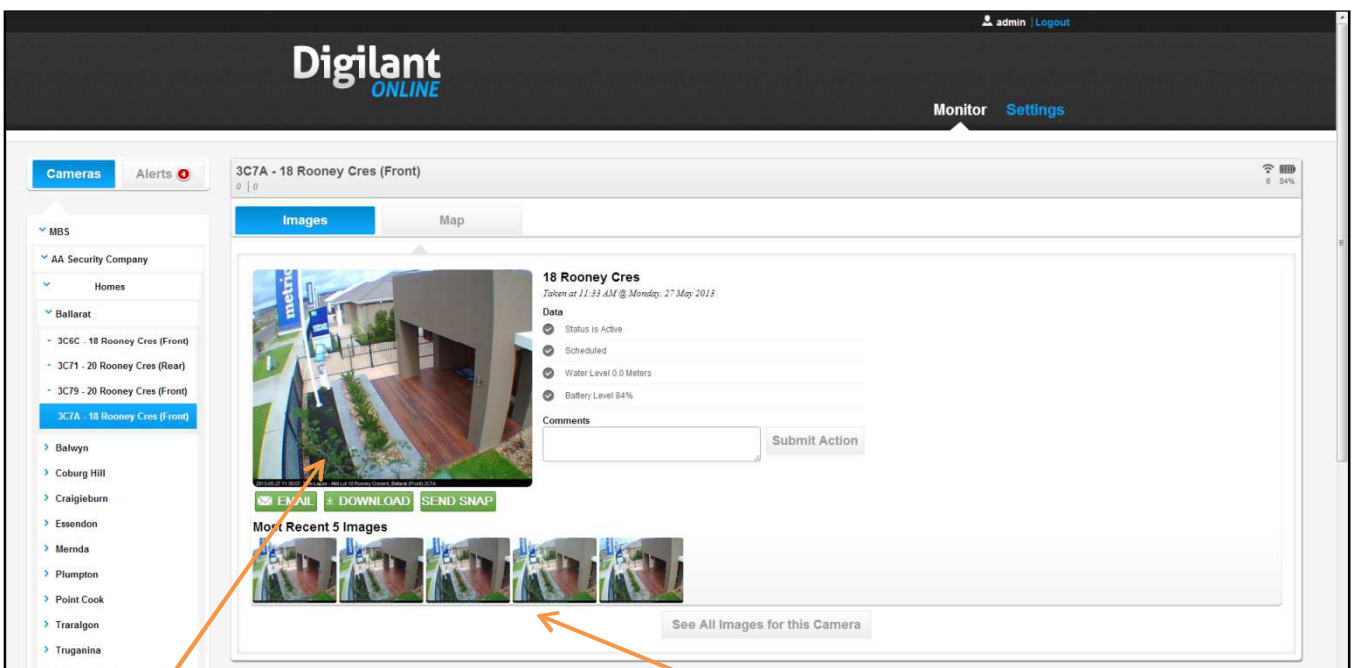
admin | Logout

Digilant ONLINE

Monitor Settings

Cameras Alerts 0

MBS
AA Security Company
Homes
Ballarat
- 3C6C - 18 Rooney Cres (Front)
- 3C71 - 20 Rooney Cres (Rear)
- 3C79 - 20 Rooney Cres (Front)
3C7A - 18 Rooney Cres (Front)
Balwyn
Coburg Hill
Craigieburn
Essendon
Mernda
Plumpton
Point Cook
Traralgon
Truganina

3C7A - 18 Rooney Cres (Front)
0 | 0

6 84%

Images Map

18 Rooney Cres
Taken at 11:33 AM @ Monday, 27 May 2013
Data
Status is Active
Scheduled
Water Level 0.0 Meters
Battery Level 84%
Comments
Submit Action

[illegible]

EMAIL DOWNLOAD SEND SNAP

Most Recent 5 Images

See All Images for this Camera